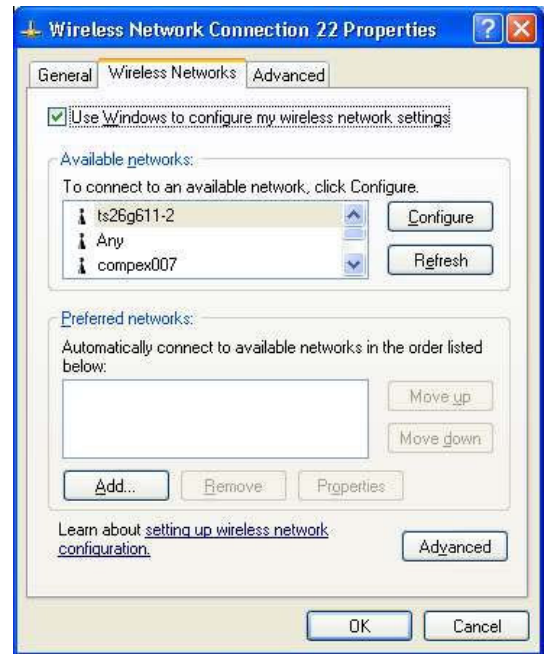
Wireless Network Connection 22 Properties

General Wireless Networks Advanced

Use Windows to configure my wireless network settings

Available networks:

To connect to an available network, click Configure.

ts26g611-2
Any
compex007

Configure

Refresh

Preferred networks:

Automatically connect to available networks in the order listed below:

Move up

Move down

Add... Remove Properties

Learn about setting up wireless network configuration.

Advanced

OK Cancel